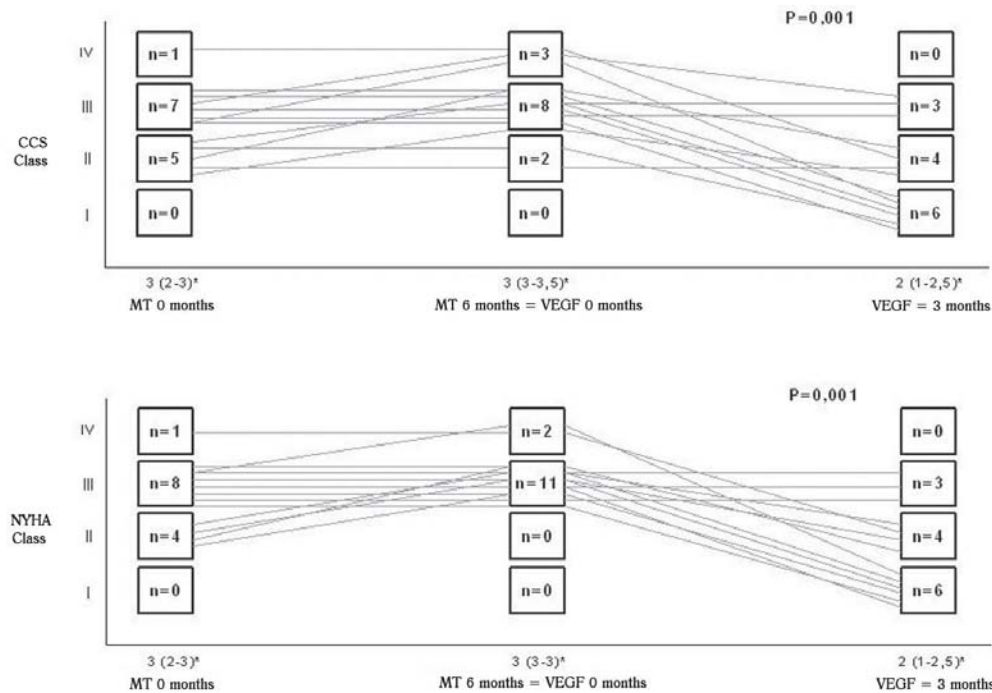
P=0,001

CCS Class

IV
III
II
I

n=1
n=7
n=5
n=0

n=3
n=8
n=2
n=0

n=0
n=3
n=4
n=6

3 (2-3)*
MT 0 months

3 (3-3,5)*
MT 6 months = VEGF 0 months

2 (1-2,5)*
VEGF = 3 months

P=0,001

NYHA Class

IV
III
II
I

n=1
n=8
n=4
n=0

n=2
n=11
n=0
n=0

n=0
n=3
n=4
n=6

3 (2-3)*
MT 0 months

3 (3-3)*
MT 6 months = VEGF 0 months

2 (1-2,5)*
VEGF = 3 months